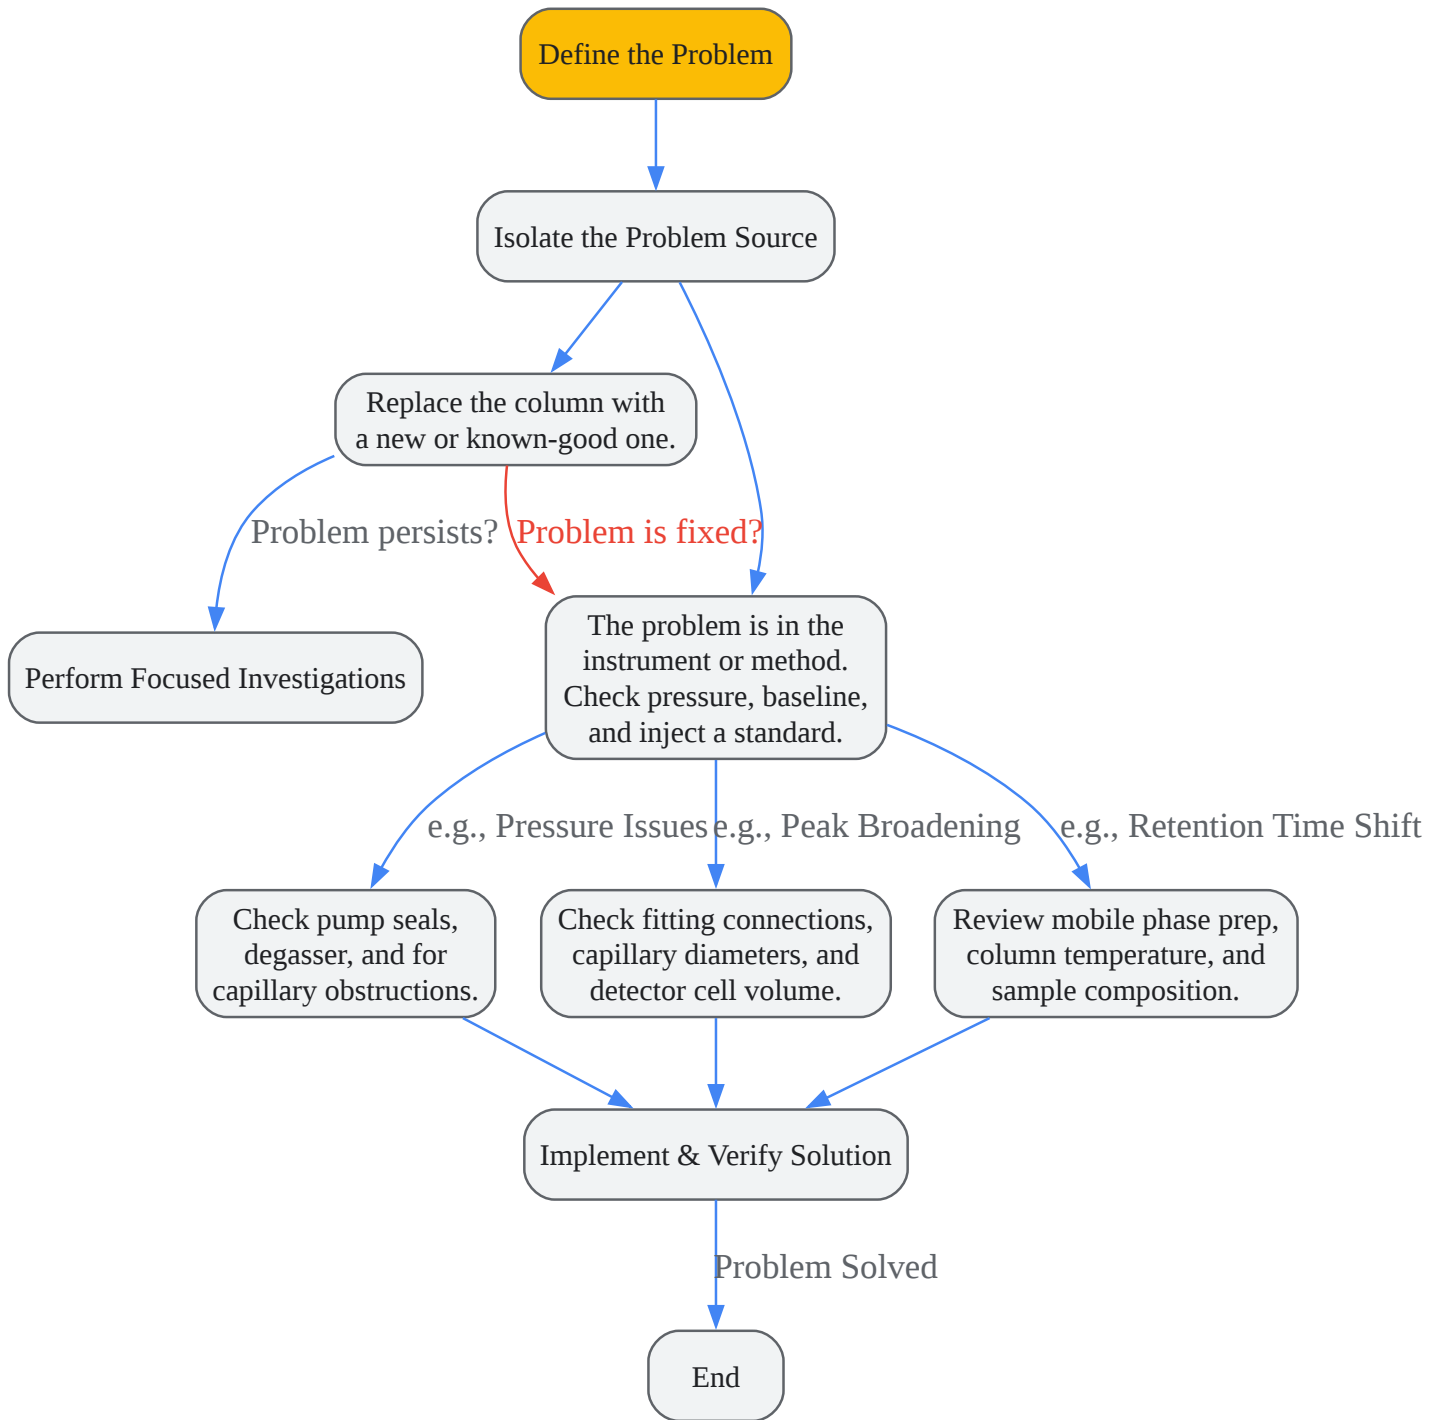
Define the Problem

Isolate the Problem Source

Replace the column with a new or known-good one.

Problem persists?

Problem is fixed?

Perform Focused Investigations

The problem is in the instrument or method. Check pressure, baseline, and inject a standard.

e.g., Pressure Issues

e.g., Peak Broadening

e.g., Retention Time Shift

Check pump seals, degasser, and for capillary obstructions.

Check fitting connections, capillary diameters, and detector cell volume.

Review mobile phase prep, column temperature, and sample composition.

Implement & Verify Solution

Problem Solved

End